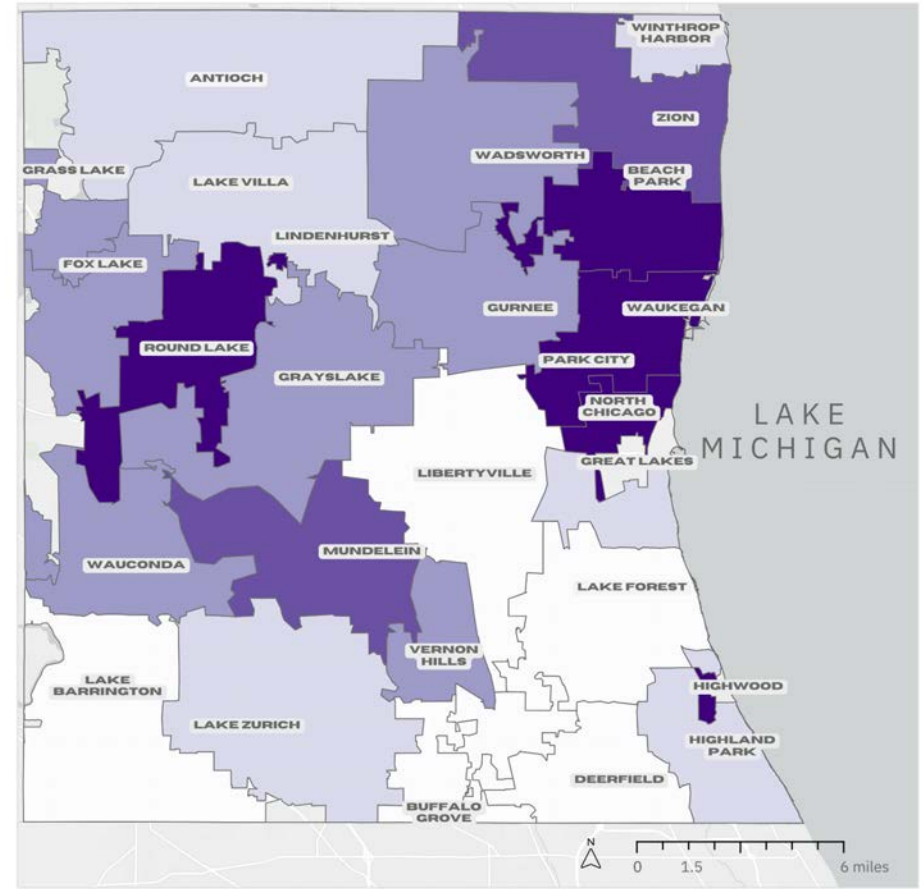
WINTHROP HARBOR
ANTIOCH
ZION
WADSWORTH
GRASS LAKE
LAKE VILLA
BEACH PARK
LINDENHURST
FOX LAKE
GURNEE
WAUKEGAN
ROUND LAKE
PARK CITY
GRAYSLAKE
NORTH CHICAGO
LAKE MICHIGAN
GREAT LAKES
LIBERTYVILLE
MUNDELEIN
WAUCONDA
LAKE FOREST
VERNON HILLS
LAKE BARRINGTON
HIGHWOOD
LAKE ZURICH
HIGHLAND PARK
DEERFIELD
BUFFALO GROVE
N
0 1.5 6 miles